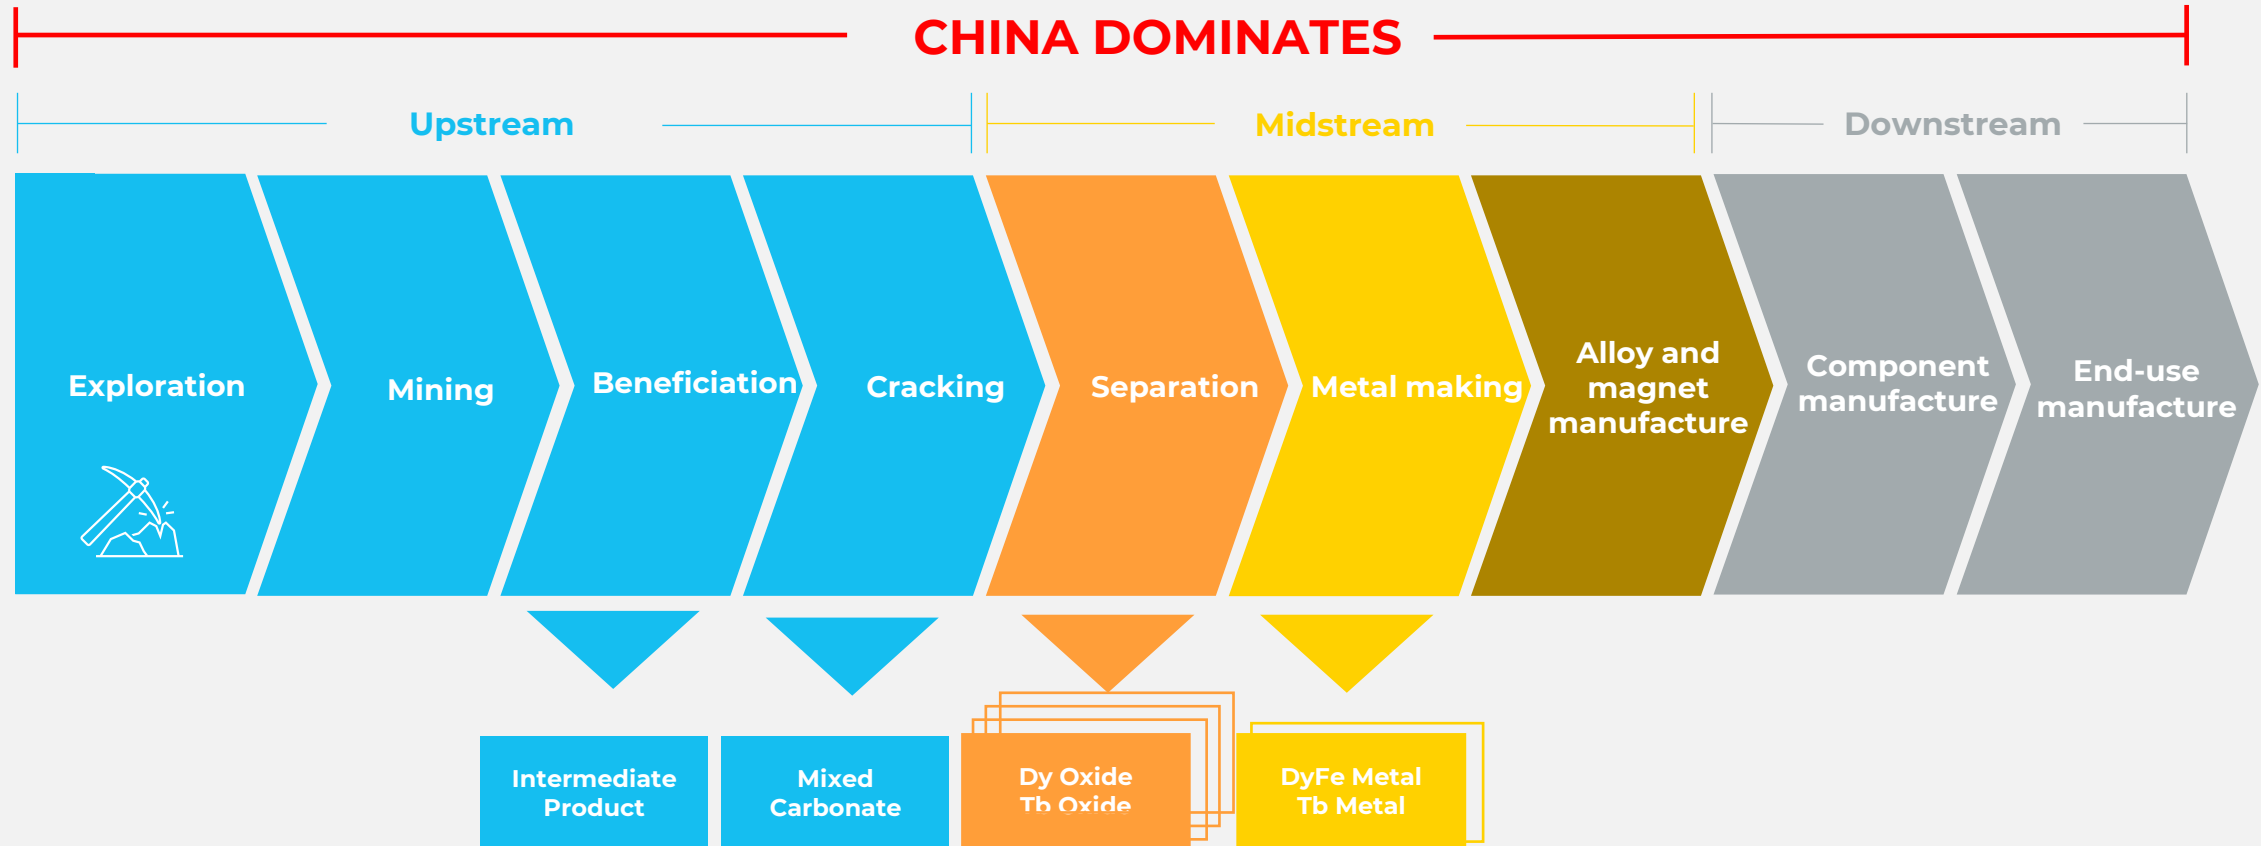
CHINA DOMINATES

Upstream

Midstream

Downstream

Exploration

Mining

Beneficiation

Cracking

Separation

Metal making

Alloy and magnet manufacture

Component manufacture

End-use manufacture

Intermediate Product

Mixed Carbonate

Dy Oxide
Tb Oxide

DyFe Metal
Tb Metal